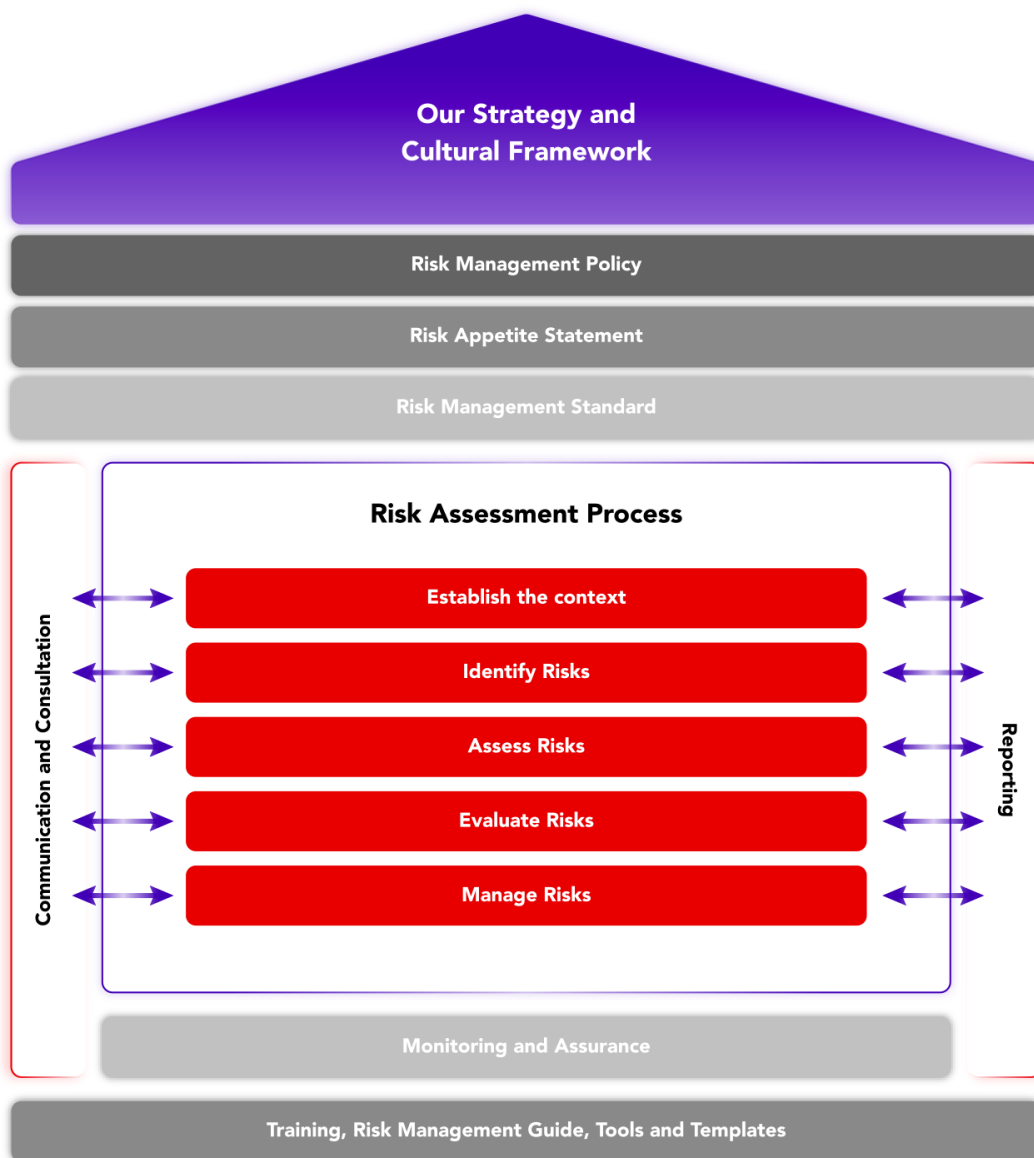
Our Strategy and Cultural Framework

Risk Management Policy

Risk Appetite Statement

Risk Management Standard

Communication and Consultation

Risk Assessment Process

Establish the context

Identify Risks

Assess Risks

Evaluate Risks

Manage Risks

Reporting

Monitoring and Assurance

Training, Risk Management Guide, Tools and Templates